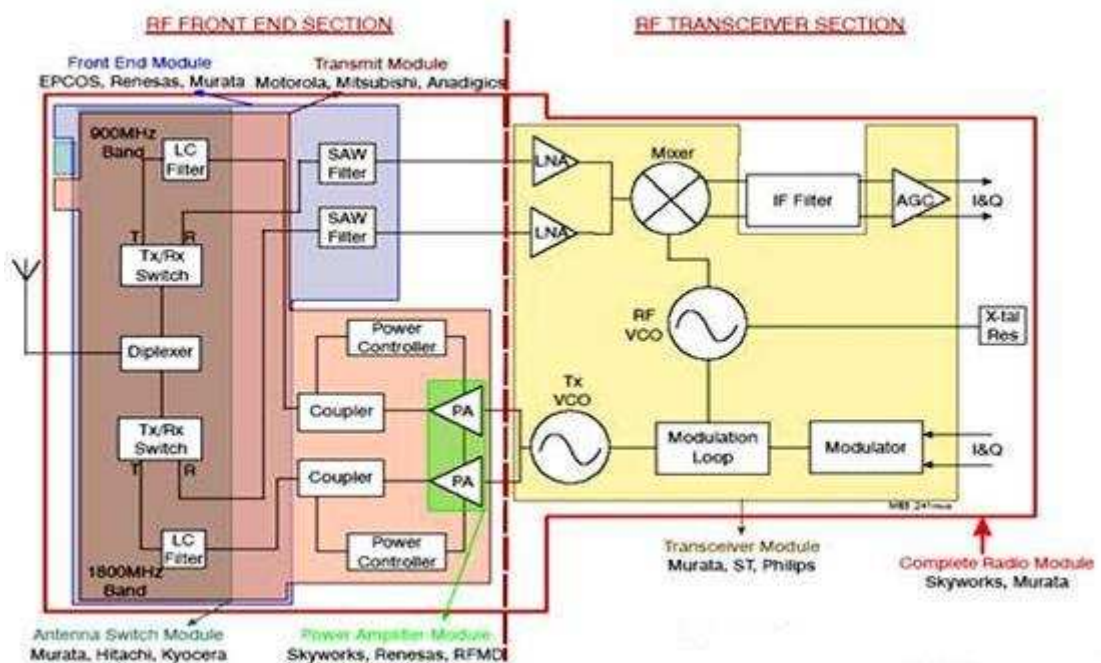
RF FRONT END SECTION

RF TRANSCEIVER SECTION

Front End Module
EPCOS, Renesas, Murata

Transmit Module
Motorola, Mitsubishi, Anadigics

900MHz Band

LC Filter

SAW Filter

SAW Filter

T R

Tx/Rx Switch

Diplexer

Tx/Rx Switch

T R

LC Filter

1800MHz Band

Power Controller

Coupler

Coupler

Power Controller

PA

PA

LNA

LNA

Mixer

IF Filter

AGC

I&Q

RF VCO

X-tal Res

Tx VCO

Modulation Loop

Modulator

I&Q

MBB 2*1mua

Antenna Switch Module
Murata, Hitachi, Kyocera

Power Amplifier Module
Skyworks, Renesas, RFMD

Transceiver Module
Murata, ST, Philips

Complete Radio Module
Skyworks, Murata